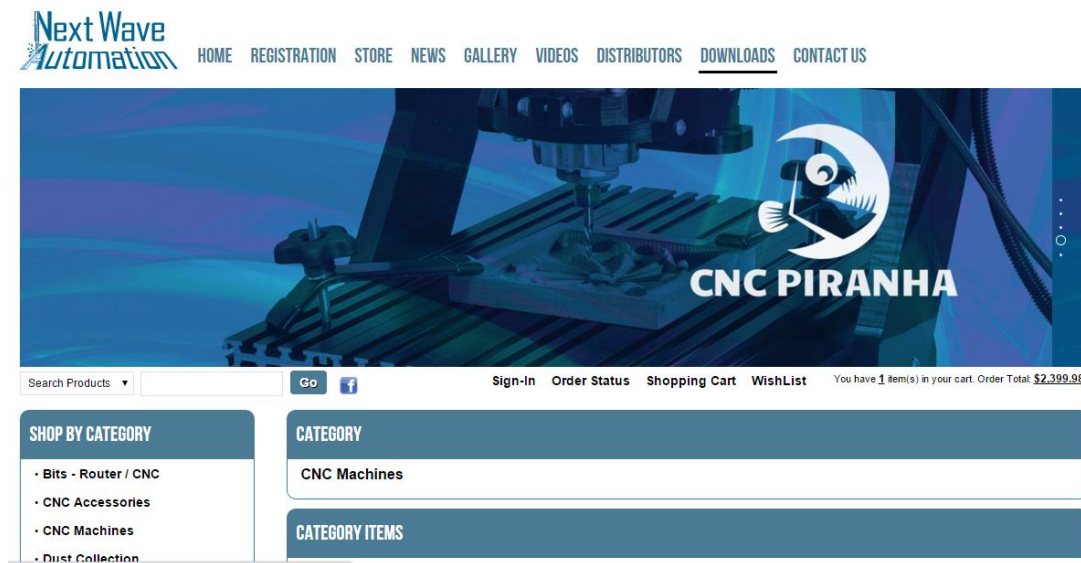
Next Wave Automation

HOME REGISTRATION STORE NEWS GALLERY VIDEOS DISTRIBUTORS DOWNLOADS CONTACT US

CNC PIRANHA

Search Products ▾ Go

Sign-In Order Status Shopping Cart WishList

You have 1 item(s) in your cart. Order Total: $2,399.9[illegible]

SHOP BY CATEGORY

• Bits - Router / CNC
• CNC Accessories
• CNC Machines
• Dust Collection

CATEGORY

CNC Machines

CATEGORY ITEMS